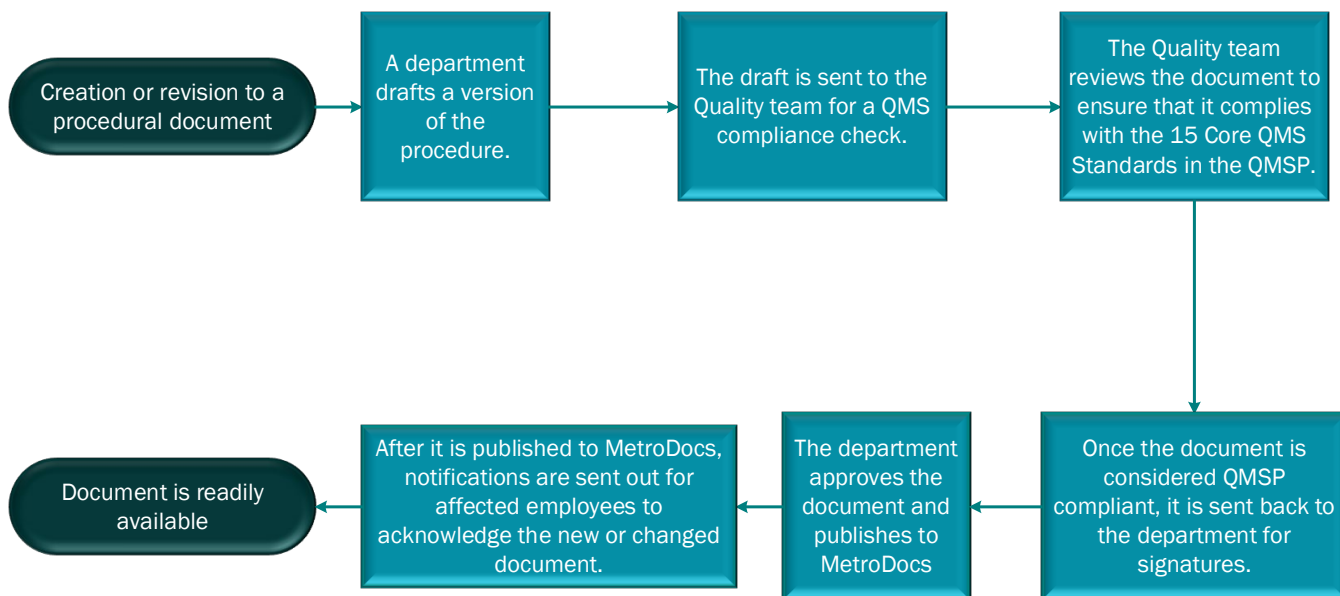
Creation or revision to a procedural document

A department drafts a version of the procedure.

The draft is sent to the Quality team for a QMS compliance check.

The Quality team reviews the document to ensure that it complies with the 15 Core QMS Standards in the QMSP.

Once the document is considered QMSP compliant, it is sent back to the department for signatures.

The department approves the document and publishes to MetroDocs

After it is published to MetroDocs, notifications are sent out for affected employees to acknowledge the new or changed document.

Document is readily available